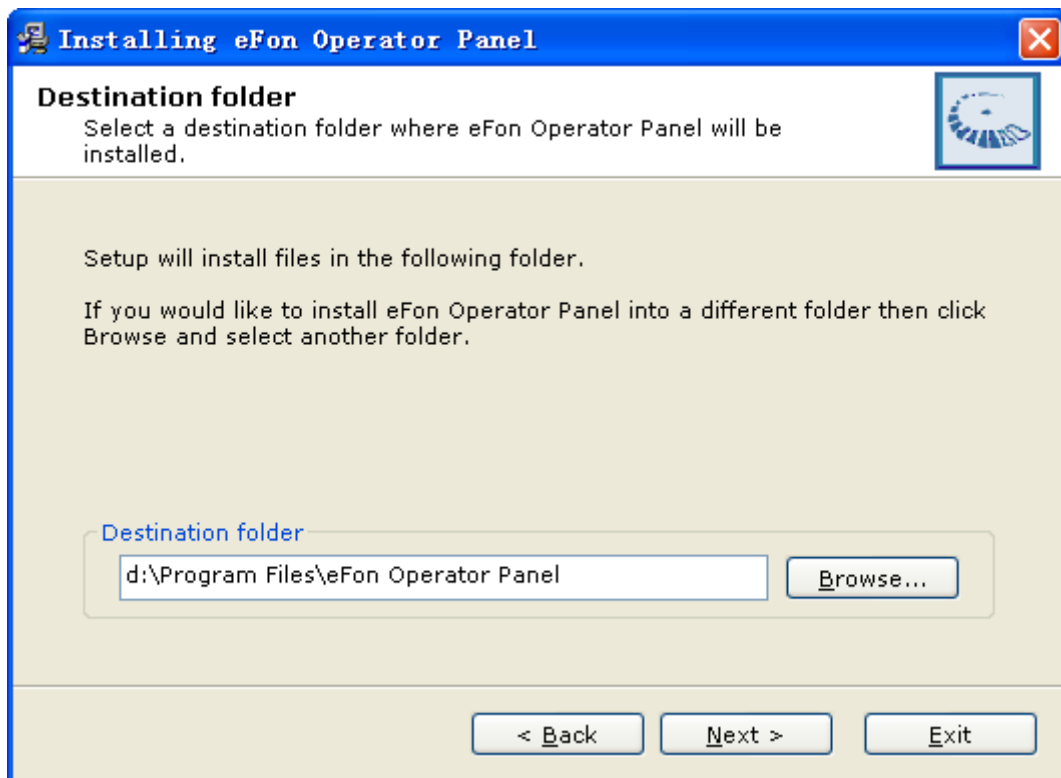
Installing eFon Operator Panel

Destination folder
Select a destination folder where eFon Operator Panel will be installed.

Setup will install files in the following folder.

If you would like to install eFon Operator Panel into a different folder then click Browse and select another folder.

Destination folder
d:\Program Files\eFon Operator Panel
Browse...

< Back
Next >
Exit